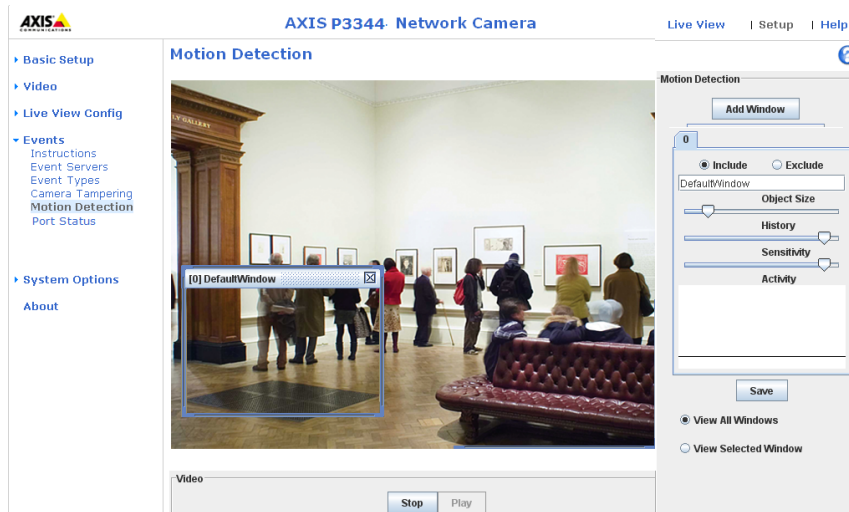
AXIS COMMUNICATIONS

AXIS P3344 Network Camera

Live View | Setup | Help

Basic Setup
Video
Live View Config
Events
Instructions
Event Servers
Event Types
Camera Tampering
Motion Detection
Port Status
System Options
About

Motion Detection

LY GALLERY

[0] DefaultWindow

Motion Detection
Add Window
0
Include
Exclude
DefaultWindow
Object Size
History
Sensitivity
Activity
Save
View All Windows
View Selected Window

Video
Stop
Play